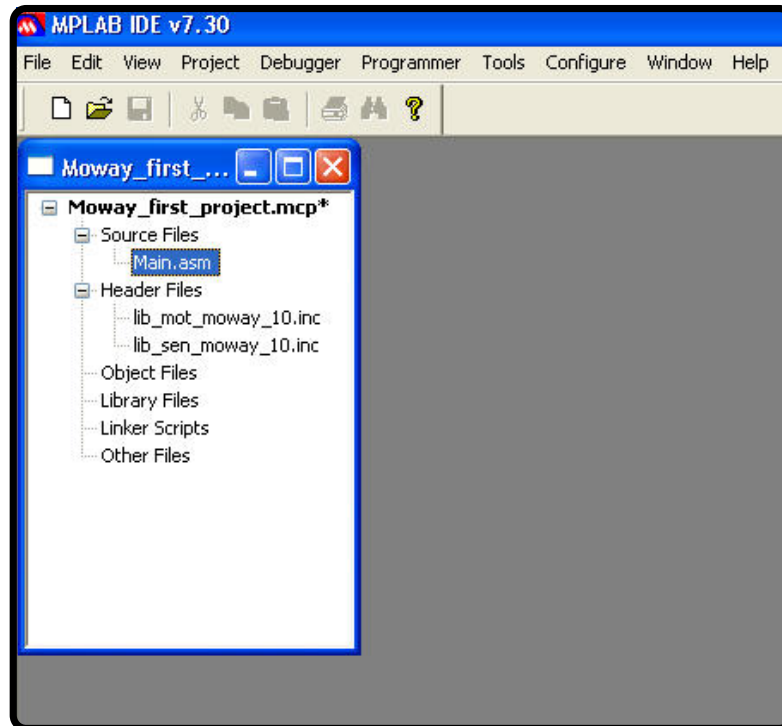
MPLAB IDE v7.30

File Edit View Project Debugger Programmer Tools Configure Window Help

Moway_first_...

Moway_first_project.mcp*
Source Files
Main.asm
Header Files
lib_mot_moway_10.inc
lib_sen_moway_10.inc
Object Files
Library Files
Linker Scripts
Other Files